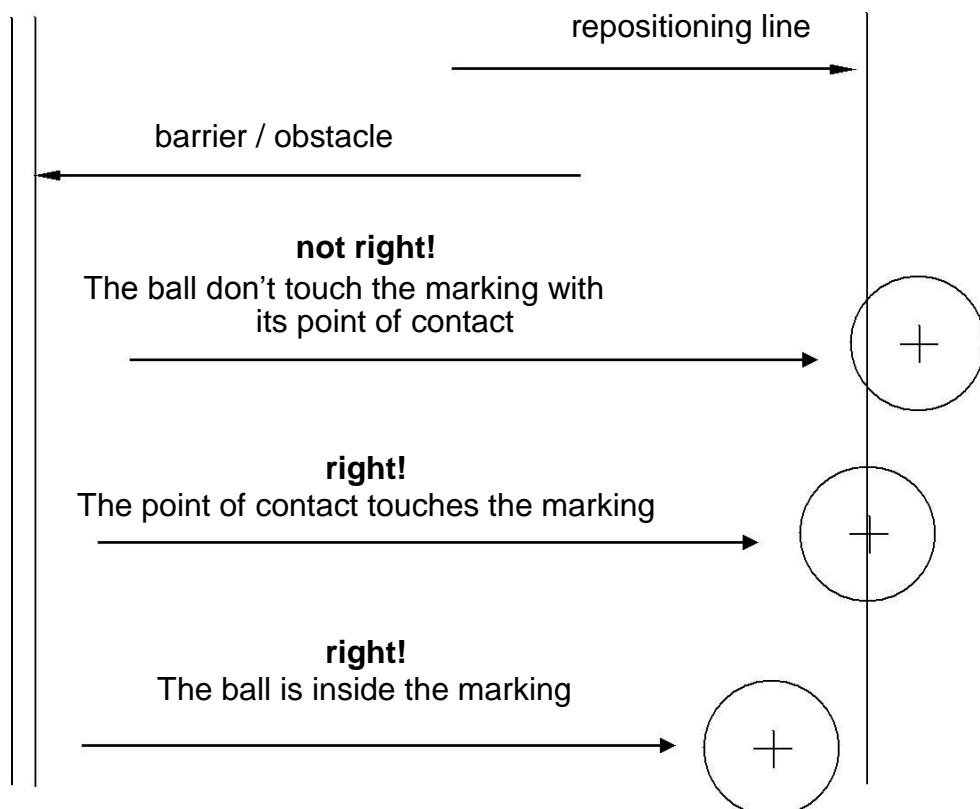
repositioning line

barrier / obstacle

**not right!**
The ball don’t touch the marking with its point of contact

**right!**
The point of contact touches the marking

**right!**
The ball is inside the marking